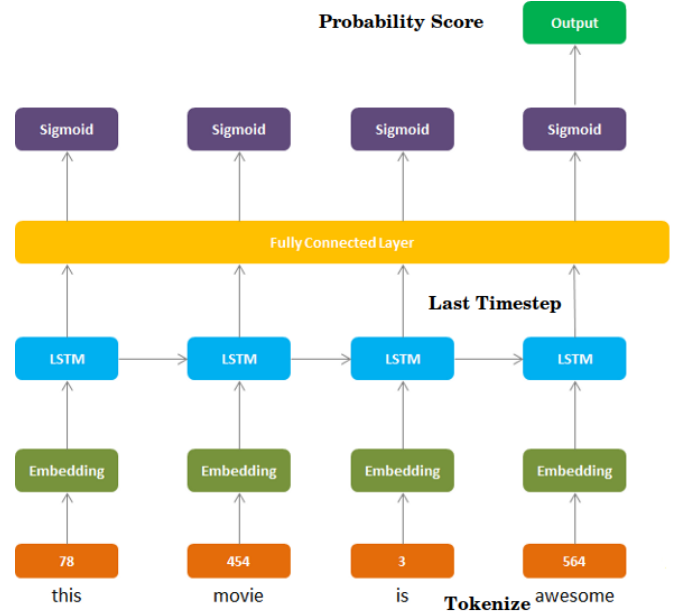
Probability Score

Output

Sigmoid

Sigmoid

Sigmoid

Sigmoid

Fully Connected Layer

Last Timestep

LSTM

LSTM

LSTM

LSTM

Embedding

Embedding

Embedding

Embedding

78

454

3

564

this

movie

is

Tokenize

awesome